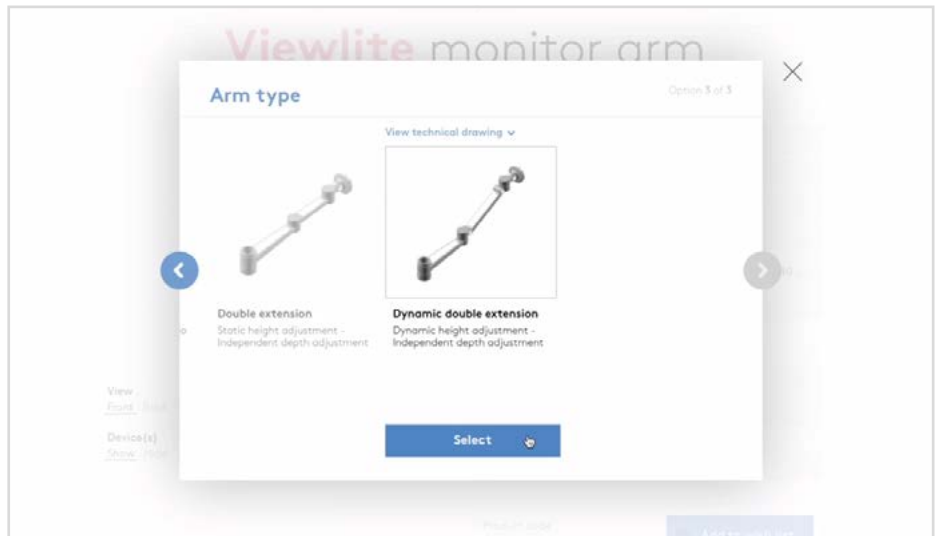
Viewlite monitor arm

Arm type

Option 3 of 3

View technical drawing

Double extension
Static height adjustment - Independent depth adjustment

Dynamic double extension
Dynamic height adjustment - Independent depth adjustment

View
Front Back

Device(s)
Show Hide

Select

Product code

Add to wish list